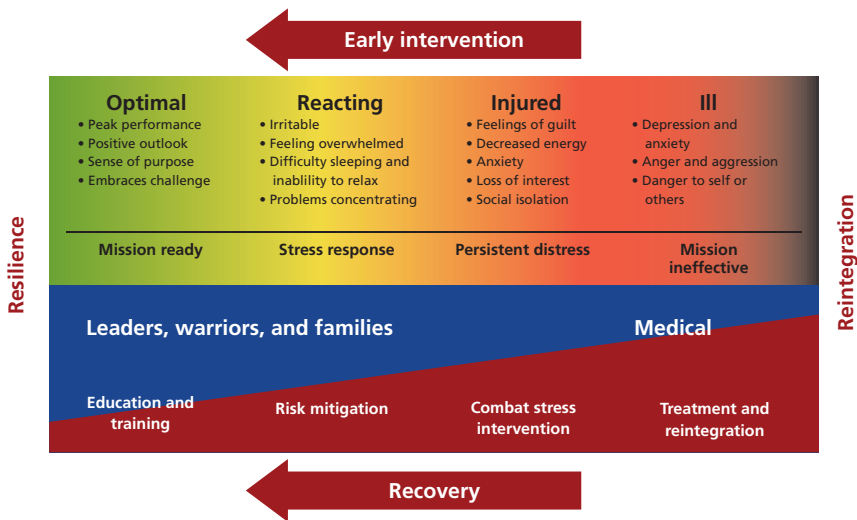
Early intervention

Optimal
• Peak performance
• Positive outlook
• Sense of purpose
• Embraces challenge

Reacting
• Irritable
• Feeling overwhelmed
• Difficulty sleeping and inablility to relax
• Problems concentrating

Injured
• Feelings of guilt
• Decreased energy
• Anxiety
• Loss of interest
• Social isolation

Ill
• Depression and anxiety
• Anger and aggression
• Danger to self or others

Mission ready

Stress response

Persistent distress

Mission ineffective

Resilience

Reintegration

Leaders, warriors, and families

Medical

Education and training

Risk mitigation

Combat stress intervention

Treatment and reintegration

Recovery